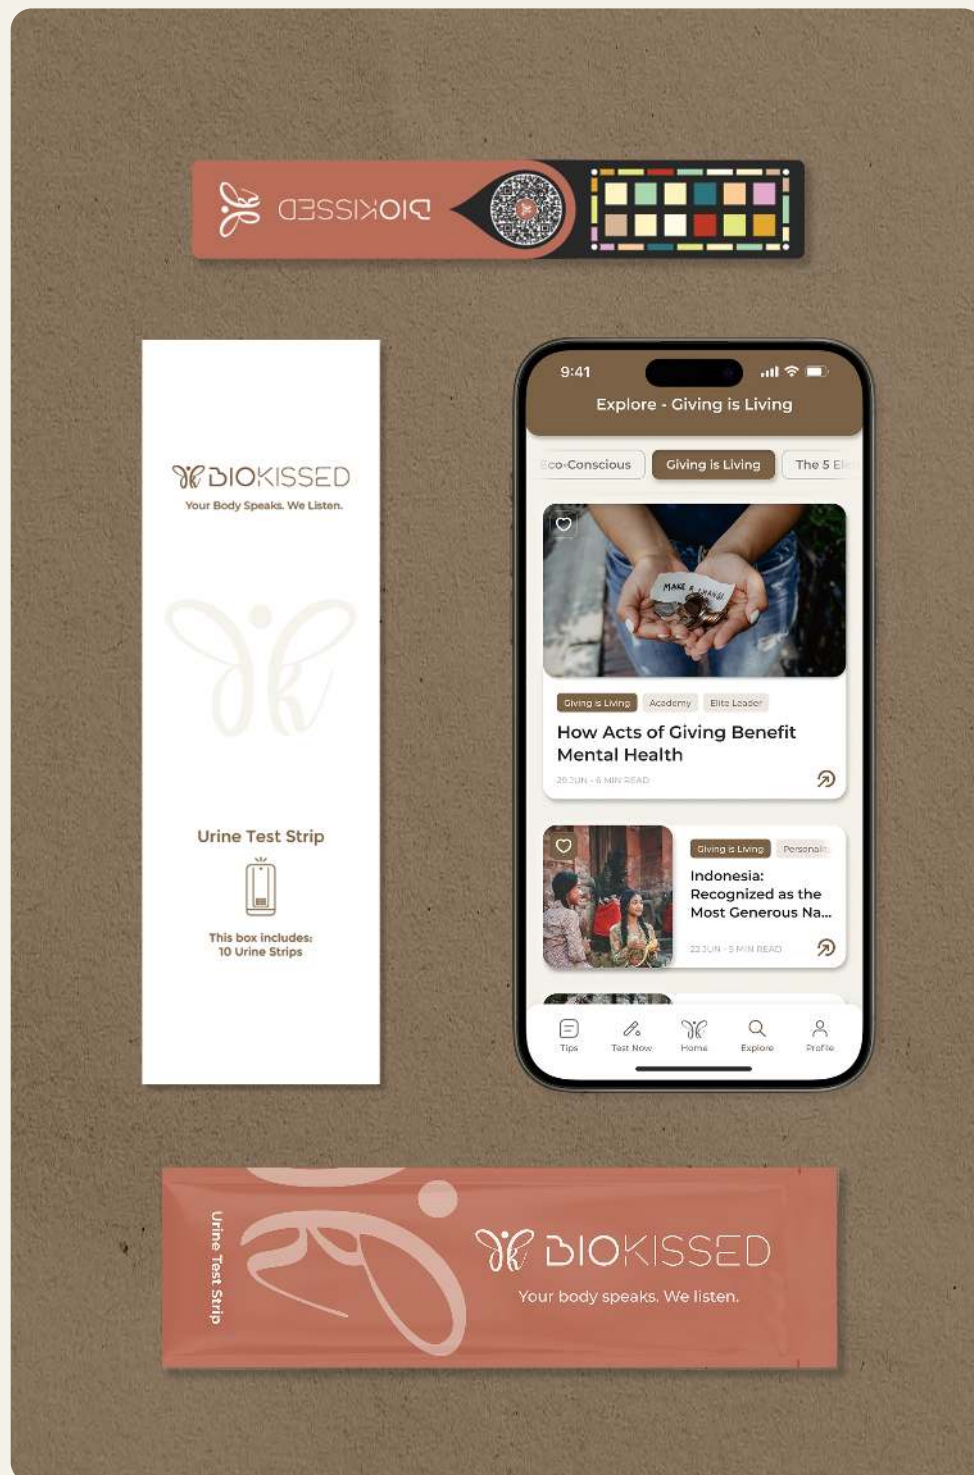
BIOKISSED

BIOKISSED
Your Body Speaks. We Listen.

Urine Test Strip

This box includes:
10 Urine Strips

9:41

Explore - Giving is Living

Eco-Conscious | Giving is Living | The 5 El

MAKE A CHANGE

Giving is Living | Academy | Elite Leader

How Acts of Giving Benefit Mental Health

29 JUN - 6 MIN READ

Giving is Living | Personali

Indonesia: Recognized as the Most Generous Na...

22 JUN - 5 MIN READ

Tips | Test Now | Home | Explore | Profile

Urine Test Strip

BIOKISSED
Your body speaks. We listen.